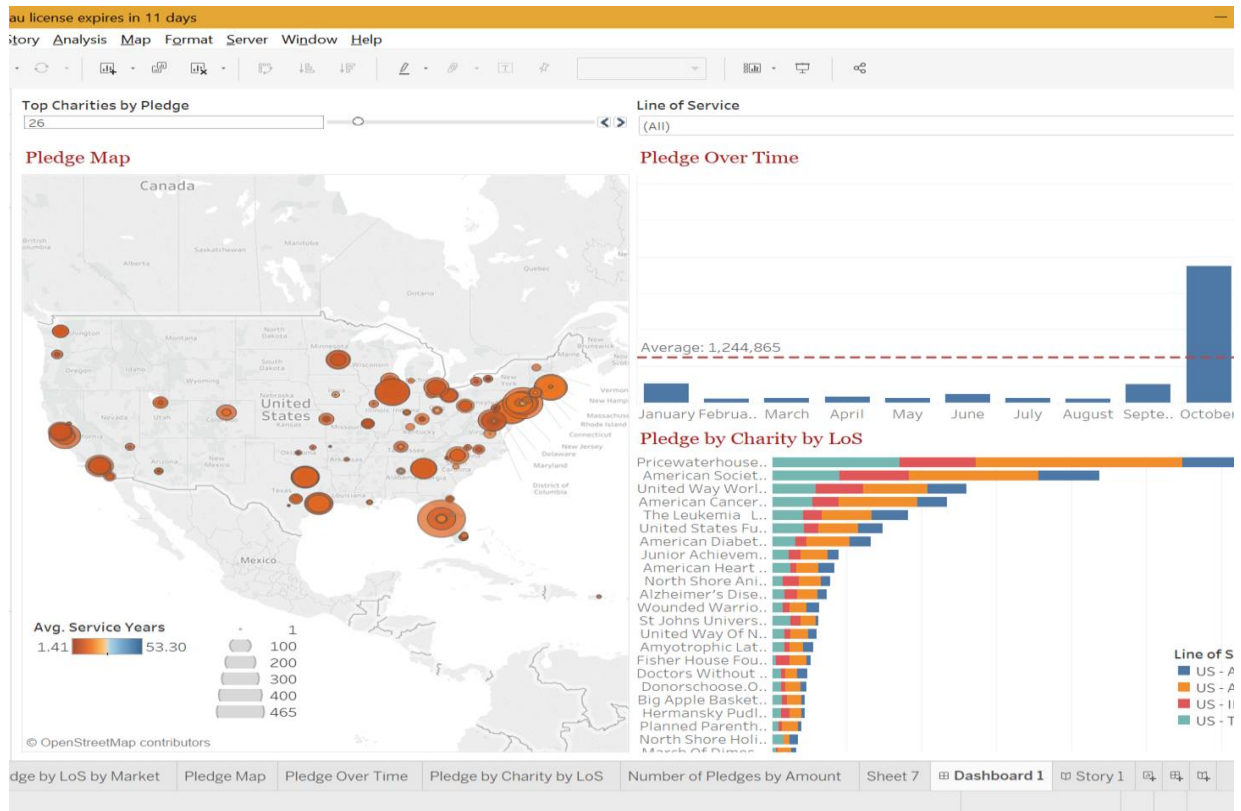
au license expires in 11 days

Story Analysis Map Format Server Window Help

Top Charities by Pledge
26

Line of Service
(All)

Pledge Map

Canada
British Columbia
Alberta
Saskatchewan
Manitoba
Ontario
Quebec
Montana
Oregon
Idaho
Wyoming
South Dakota
Minnesota
Nebraska
United States
Nevada
Utah
Colorado
Kansas
Illinois
Arizona
New Mexico
Oklahoma
Texas
Louisiana
Alabama
Mexico
New York
Vermont
New Hamp
Massachusetts
Rhode Island
Connecticut
New Jersey
Delaware
Maryland
District of Columbia
New Bru

Avg. Service Years
1.41
53.30
1
100
200
300
400
465
© OpenStreetMap contributors

Pledge Over Time

Average: 1,244,865
January
Februa..
March
April
May
June
July
August
Septe..
October

Pledge by Charity by LoS

Pricewaterhouse..
American Societ..
United Way Worl..
American Cancer..
The Leukemia L..
United States Fu..
American Diabet..
Junior Achievem..
American Heart ..
North Shore Ani..
Alzheimer's Dise..
Wounded Warrio..
St Johns Univers..
United Way Of N..
Amyotrophic Lat..
Fisher House Fou..
Doctors Without ..
Donorschoose.O..
Big Apple Basket..
Hermansky Pudl..
Planned Parenth..
North Shore Holi..
March Of Dimes

Line of S
US - A
US - A
US - I
US - T

dge by LoS by Market | Pledge Map | Pledge Over Time | Pledge by Charity by LoS | Number of Pledges by Amount | Sheet 7 | Dashboard 1 | Story 1